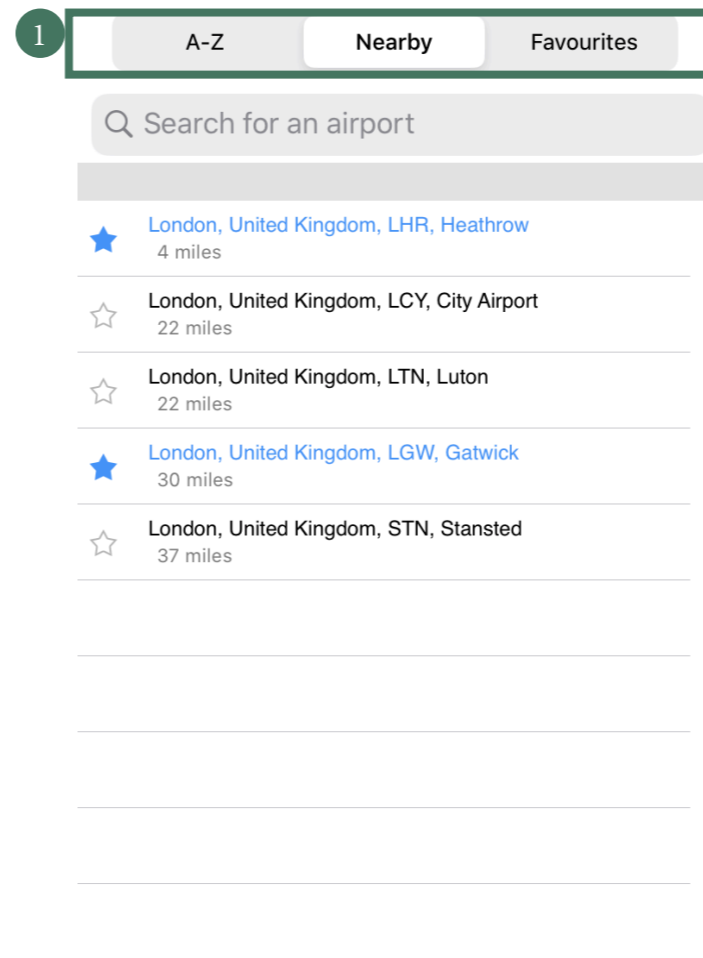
1

A-Z Nearby Favourites

Search for an airport

London, United Kingdom, LHR, Heathrow
4 miles

London, United Kingdom, LCY, City Airport
22 miles

London, United Kingdom, LTN, Luton
22 miles

London, United Kingdom, LGW, Gatwick
30 miles

London, United Kingdom, STN, Stansted
37 miles